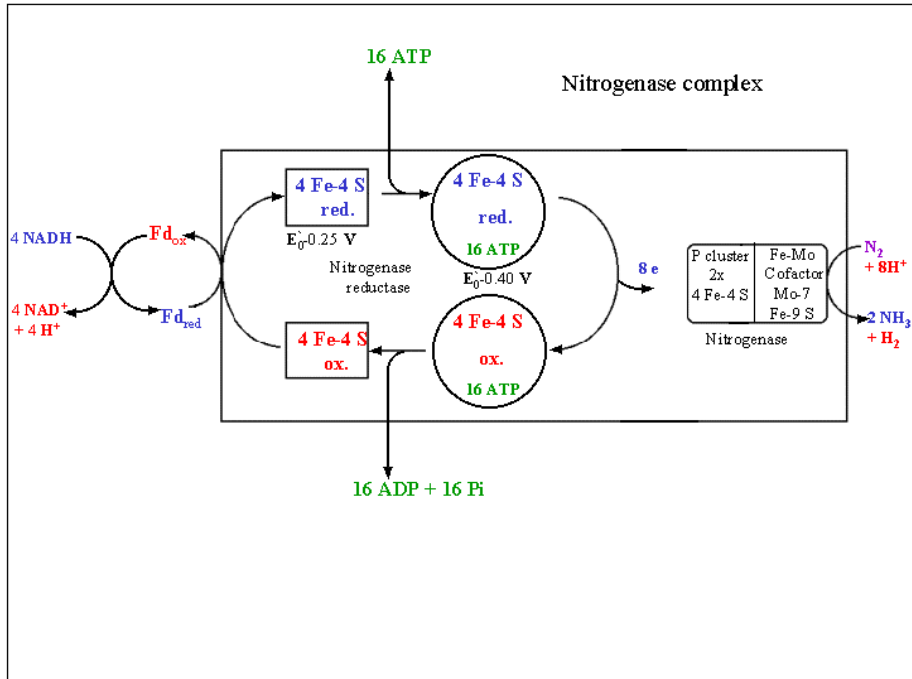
16 ATP

Nitrogenase complex

4 NADH

$Fd_{ox}$

4 NAD$^+$
+ 4 H$^+$

$Fd_{red}$

4 Fe-4 S
red.

$E_0'$-0.25 V

Nitrogenase
reductase

4 Fe-4 S
red.
16 ATP

$E_0'$-0.40 V

8 e

| P cluster 2x 4 Fe-4 S | Fe-Mo Cofactor Mo-7 Fe-9 S |
|---|---|

Nitrogenase

$N_2$
+ 8H$^+$

2 $NH_3$
+ $H_2$

4 Fe-4 S
ox.

4 Fe-4 S
ox.
16 ATP

16 ADP + 16 Pi